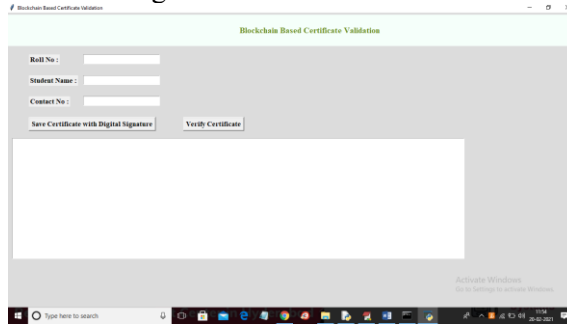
Blockchain Based Certificate Validation

Blockchain Based Certificate Validation

Roll No :

Student Name :

Contact No :

Save Certificate with Digital Signature

Verify Certificate

Activate Windows
Go to Settings to activate Windows.

Type here to search

11:54
20-02-2021